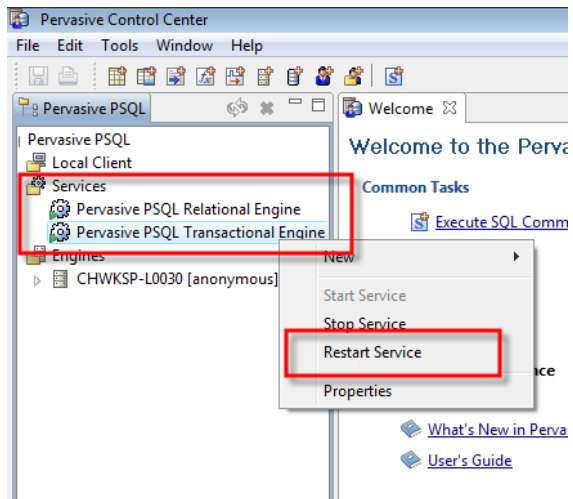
Pervasive Control Center

File Edit Tools Window Help

Pervasive PSQL

Welcome

Pervasive PSQL
Local Client
Services
Pervasive PSQL Relational Engine
Pervasive PSQL Transactional Engine
Engines
CHWKSP-L0030 [anonymous]

Welcome to the Perva

Common Tasks

Execute SQL Comm

New
Start Service
Stop Service
Restart Service
Properties

nce

What's New in Perva

User's Guide